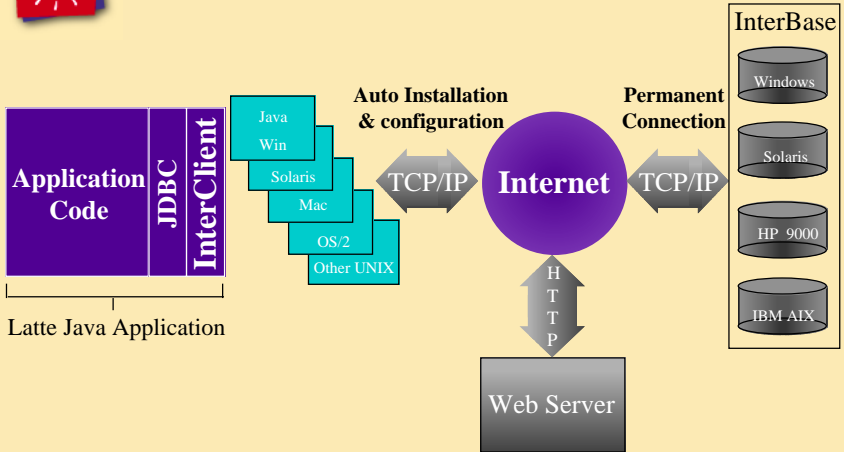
Application Code

JDBC

InterClient

Latte Java Application

Java Win

Solaris

Mac

OS/2

Other UNIX

Auto Installation & configuration

TCP/IP

Internet

HTTP

Web Server

Permanent Connection

TCP/IP

InterBase

Windows

Solaris

HP 9000

IBM AIX